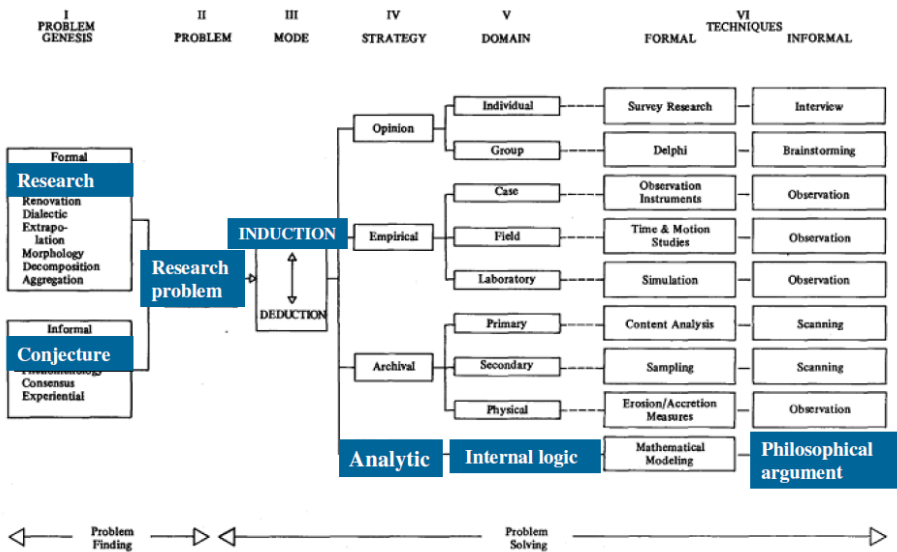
I
PROBLEM
GENESIS

II
PROBLEM

III
MODE

IV
STRATEGY

V
DOMAIN

VI
TECHNIQUES
FORMAL INFORMAL

Formal
Research
Renovation
Dialectic
Extrapolation
Morphology
Decomposition
Aggregation

Informal
Conjecture
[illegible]
Consensus
Experiential

Research problem

INDUCTION
DEDUCTION

Opinion
Empirical
Archival
Analytic

Individual
Group
Case
Field
Laboratory
Primary
Secondary
Physical
Internal logic

| FORMAL | INFORMAL |
|---|---|
| Survey Research | Interview |
| Delphi | Brainstorming |
| Observation Instruments | Observation |
| Time & Motion Studies | Observation |
| Simulation | Observation |
| Content Analysis | Scanning |
| Sampling | Scanning |
| Erosion/Accretion Measures | Observation |
| Mathematical Modeling | Philosophical argument |

Problem Finding

Problem Solving